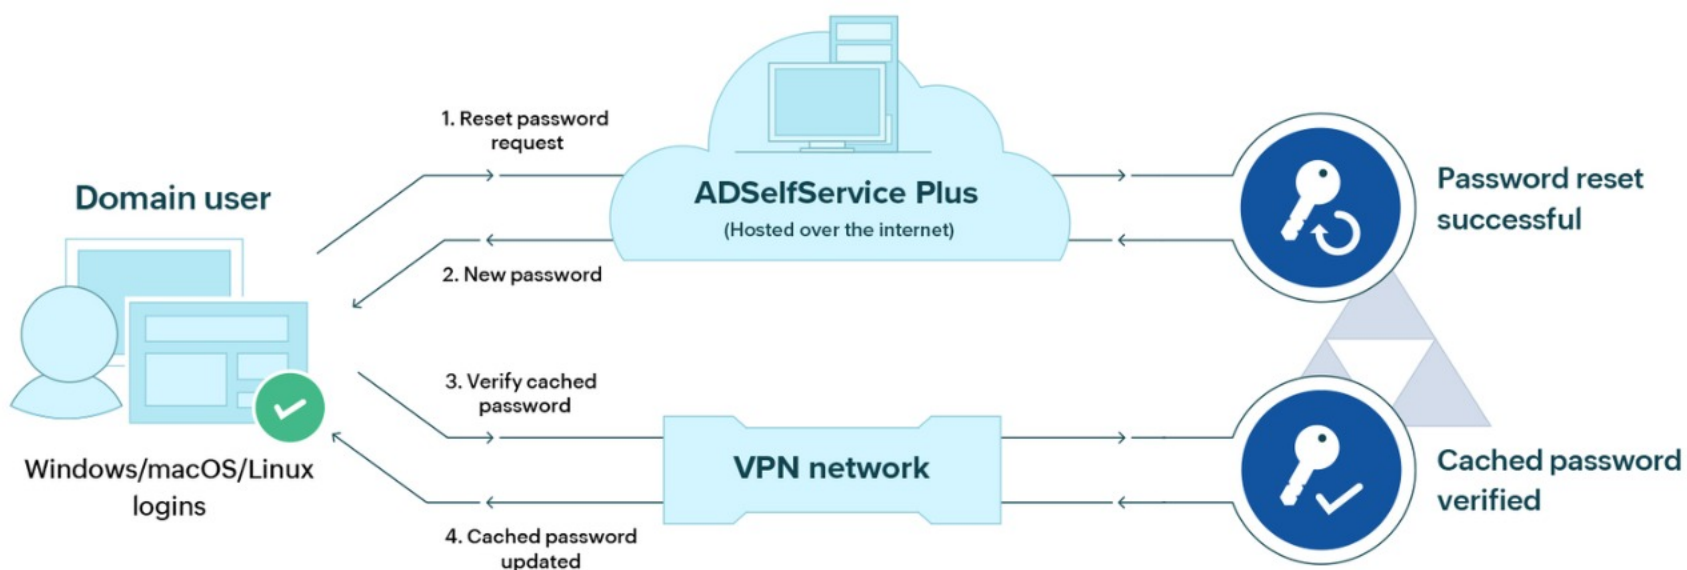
Domain user

Windows/macOS/Linux logins

1. Reset password request

2. New password

ADSelfService Plus
(Hosted over the internet)

Password reset successful

3. Verify cached password

4. Cached password updated

VPN network

Cached password verified